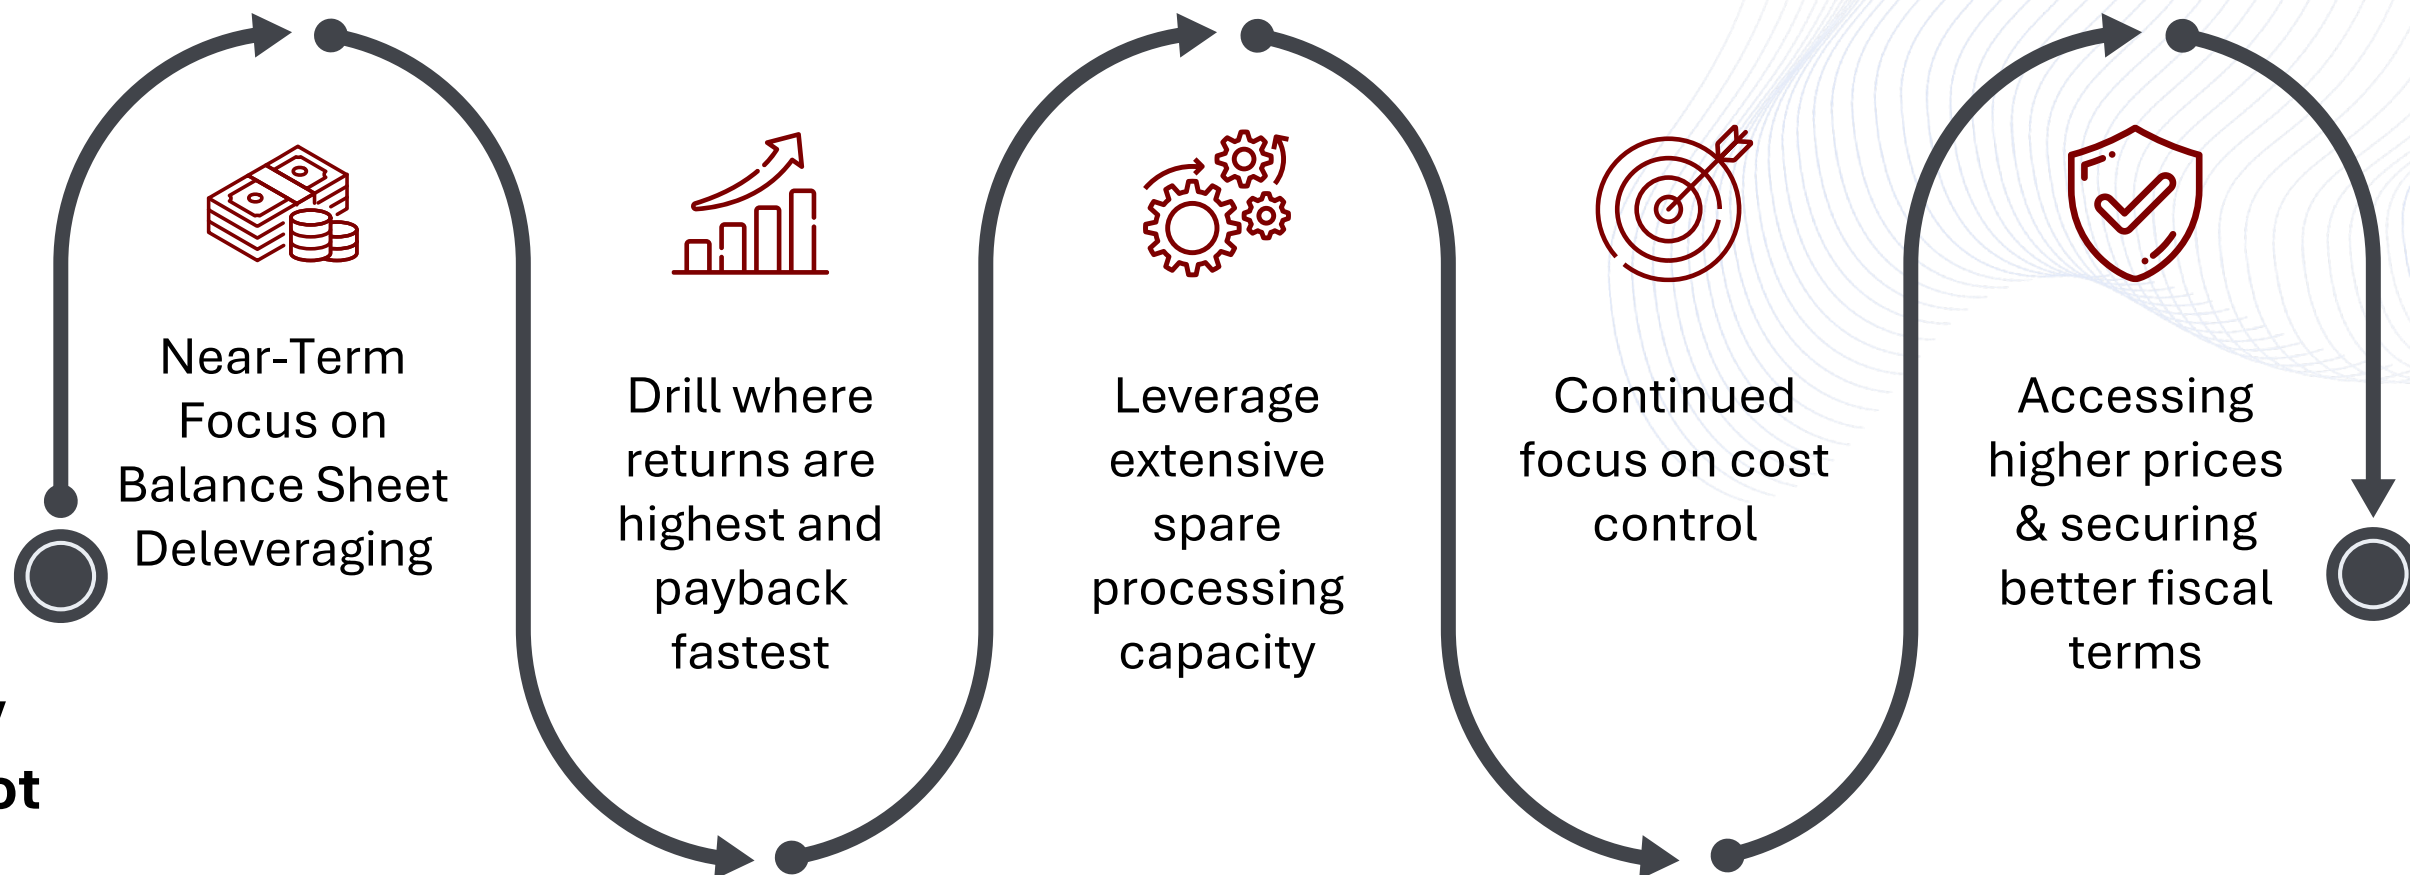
Near-Term Focus on Balance Sheet Deleveraging

Drill where returns are highest and payback fastest

Leverage extensive spare processing capacity

Continued focus on cost control

Accessing higher prices & securing better fiscal terms

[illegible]
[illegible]t